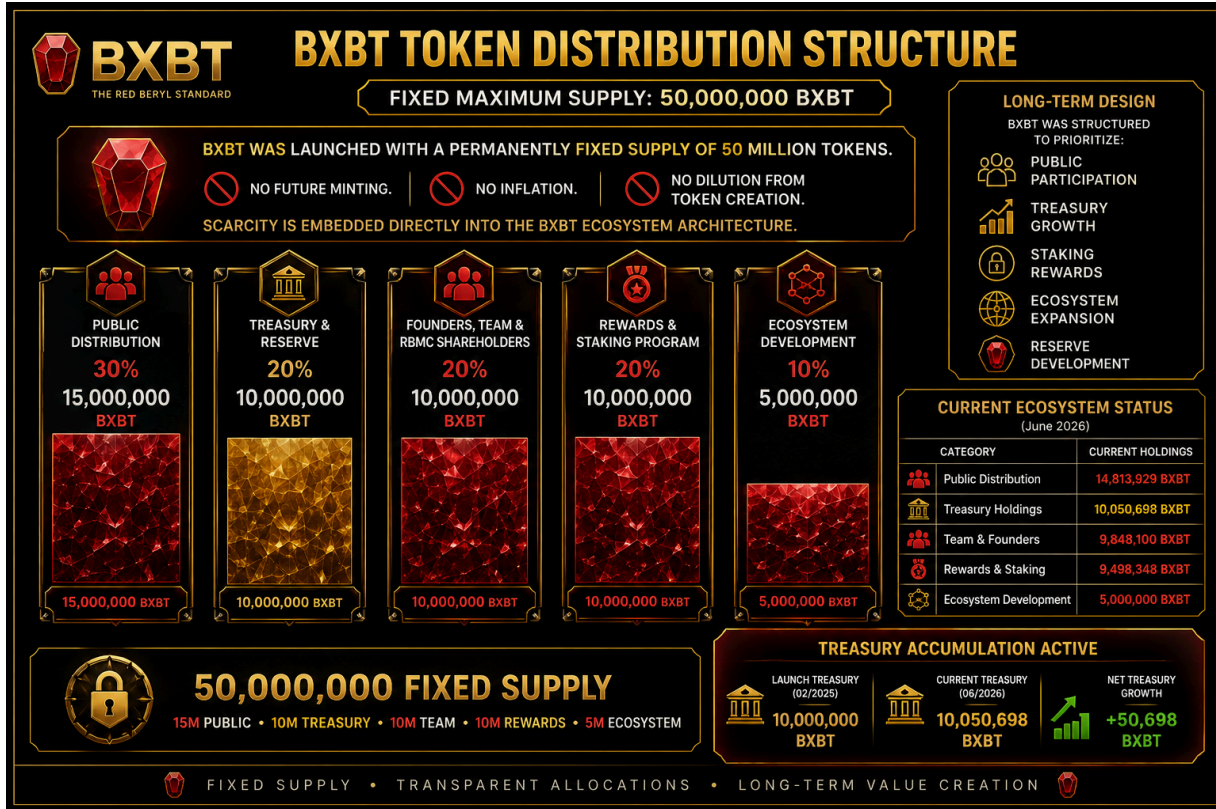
BXBT
THE RED BERYL STANDARD

BXBT TOKEN DISTRIBUTION STRUCTURE

FIXED MAXIMUM SUPPLY: 50,000,000 BXBT

BXBT WAS LAUNCHED WITH A PERMANENTLY FIXED SUPPLY OF 50 MILLION TOKENS.

NO FUTURE MINTING.
NO INFLATION.
NO DILUTION FROM TOKEN CREATION.

SCARCITY IS EMBEDDED DIRECTLY INTO THE BXBT ECOSYSTEM ARCHITECTURE.

LONG-TERM DESIGN
BXBT WAS STRUCTURED TO PRIORITIZE:
PUBLIC PARTICIPATION
TREASURY GROWTH
STAKING REWARDS
ECOSYSTEM EXPANSION
RESERVE DEVELOPMENT

PUBLIC DISTRIBUTION
30%
15,000,000
BXBT
15,000,000 BXBT

TREASURY & RESERVE
20%
10,000,000
BXBT
10,000,000 BXBT

FOUNDERS, TEAM & RBMC SHAREHOLDERS
20%
10,000,000
BXBT
10,000,000 BXBT

REWARDS & STAKING PROGRAM
20%
10,000,000
BXBT
10,000,000 BXBT

ECOSYSTEM DEVELOPMENT
10%
5,000,000
BXBT
5,000,000 BXBT

CURRENT ECOSYSTEM STATUS
(June 2026)

| CATEGORY | CURRENT HOLDINGS |
|---|---|
| Public Distribution | 14,813,929 BXBT |
| Treasury Holdings | 10,050,698 BXBT |
| Team & Founders | 9,848,100 BXBT |
| Rewards & Staking | 9,498,348 BXBT |
| Ecosystem Development | 5,000,000 BXBT |

50,000,000 FIXED SUPPLY
15M PUBLIC • 10M TREASURY • 10M TEAM • 10M REWARDS • 5M ECOSYSTEM

TREASURY ACCUMULATION ACTIVE
LAUNCH TREASURY (02/2025)
10,000,000
BXBT
CURRENT TREASURY (06/2026)
10,050,698
BXBT
NET TREASURY GROWTH
+50,698
BXBT

FIXED SUPPLY • TRANSPARENT ALLOCATIONS • LONG-TERM VALUE CREATION